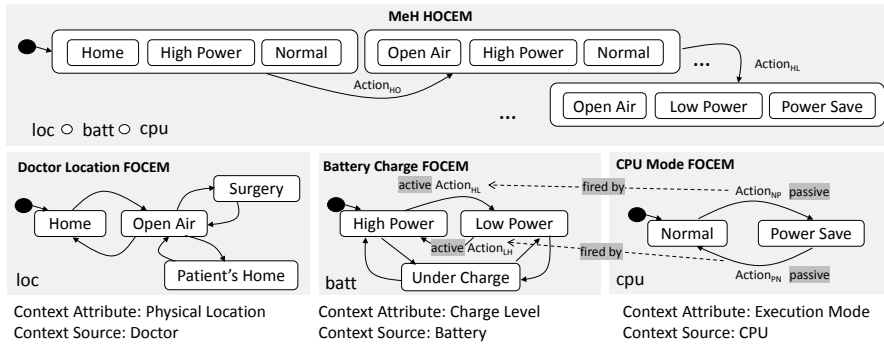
MeH HOCEM

Home | High Power | Normal

Open Air | High Power | Normal

...

$\text{Action}_{\text{HO}}$

$\text{Action}_{\text{HL}}$

Open Air | Low Power | Power Save

...

loc ○ batt ○ cpu

Doctor Location FOCEM

Home

Open Air

Surgery

Patient's Home

loc

Battery Charge FOCEM

active $\text{Action}_{\text{HL}}$

High Power

Low Power

active $\text{Action}_{\text{LH}}$

Under Charge

batt

fired by

fired by

CPU Mode FOCEM

$\text{Action}_{\text{NP}}$ passive

Normal

Power Save

$\text{Action}_{\text{PN}}$ passive

cpu

Context Attribute: Physical Location
Context Source: Doctor

Context Attribute: Charge Level
Context Source: Battery

Context Attribute: Execution Mode
Context Source: CPU